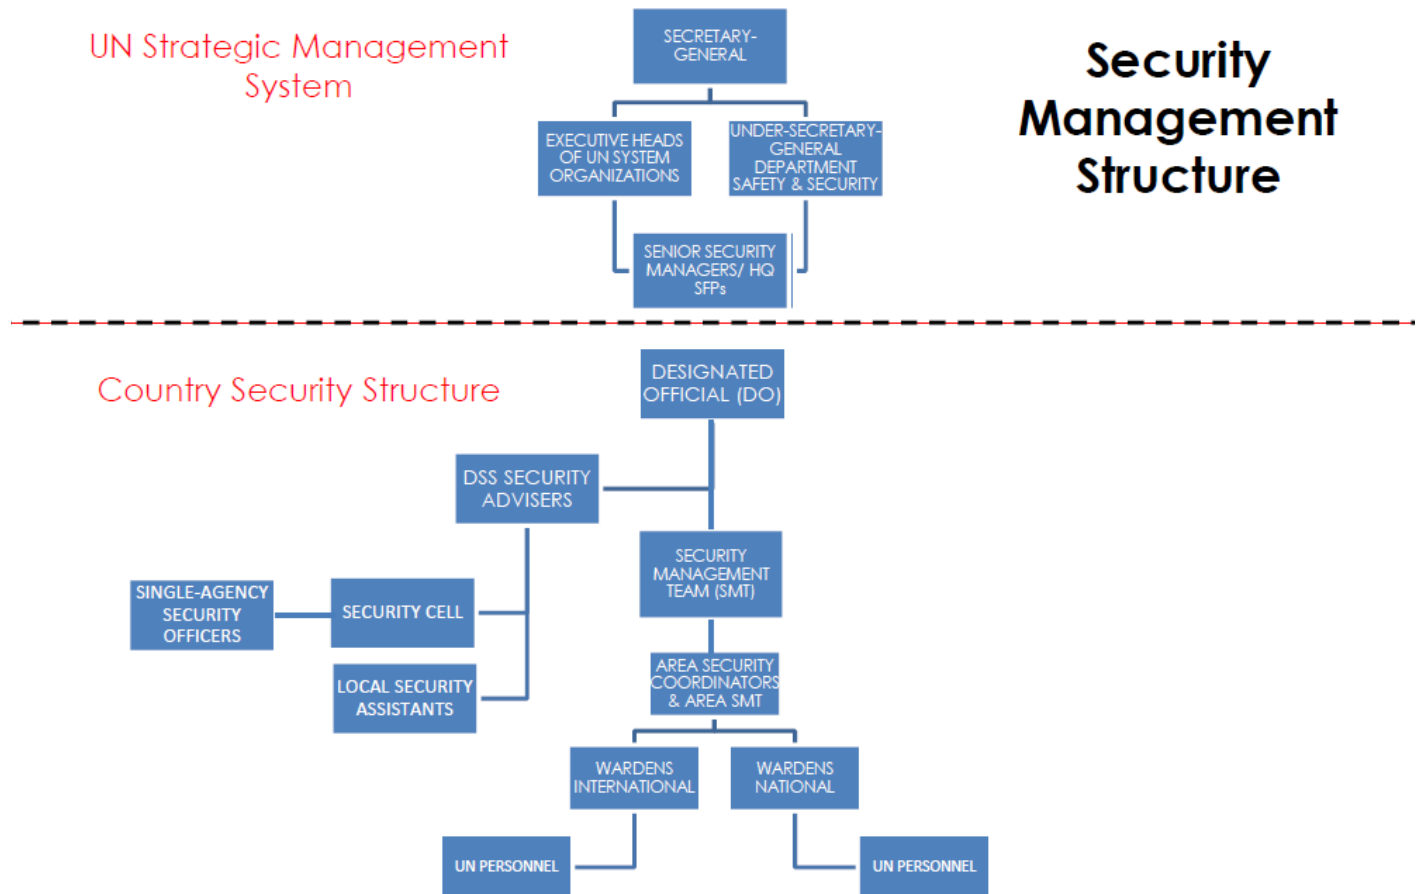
UN Strategic Management System

SECRETARY-GENERAL

Security Management Structure

EXECUTIVE HEADS OF UN SYSTEM ORGANIZATIONS

UNDER-SECRETARY-GENERAL DEPARTMENT SAFETY & SECURITY

SENIOR SECURITY MANAGERS/ HQ SFPs

Country Security Structure

DESIGNATED OFFICIAL (DO)

DSS SECURITY ADVISERS

SECURITY MANAGEMENT TEAM (SMT)

SINGLE-AGENCY SECURITY OFFICERS

SECURITY CELL

LOCAL SECURITY ASSISTANTS

AREA SECURITY COORDINATORS & AREA SMT

WARDENS INTERNATIONAL

WARDENS NATIONAL

UN PERSONNEL

UN PERSONNEL